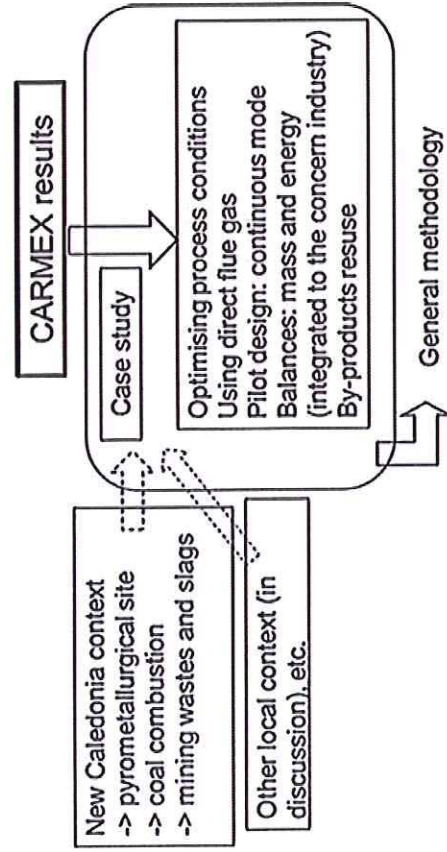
CARMEX results

Case study

Optimising process conditions
Using direct flue gas
Pilot design: continuous mode
Balances: mass and energy (integrated to the concern industry)
By-products resuse

New Caledonia context
-> pyrometallurgical site
-> coal combustion
-> mining wastes and slags

Other local context (in discussion), etc.

General methodology